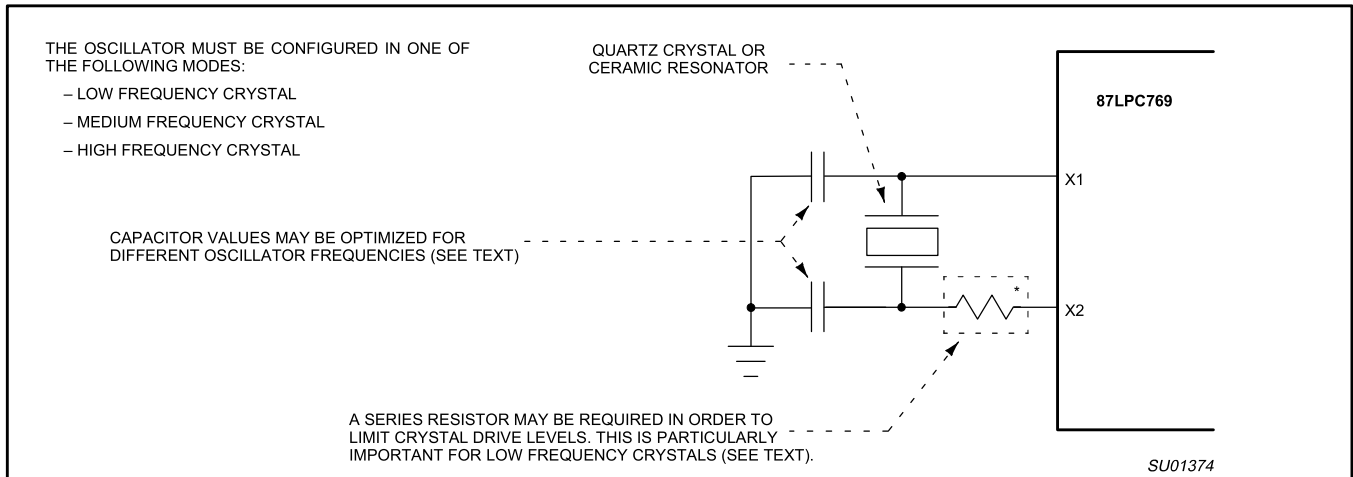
THE OSCILLATOR MUST BE CONFIGURED IN ONE OF THE FOLLOWING MODES:

– LOW FREQUENCY CRYSTAL

– MEDIUM FREQUENCY CRYSTAL

– HIGH FREQUENCY CRYSTAL

QUARTZ CRYSTAL OR CERAMIC RESONATOR

87LPC769

X1

CAPACITOR VALUES MAY BE OPTIMIZED FOR DIFFERENT OSCILLATOR FREQUENCIES (SEE TEXT)

*

X2

A SERIES RESISTOR MAY BE REQUIRED IN ORDER TO LIMIT CRYSTAL DRIVE LEVELS. THIS IS PARTICULARLY IMPORTANT FOR LOW FREQUENCY CRYSTALS (SEE TEXT).

SU01374